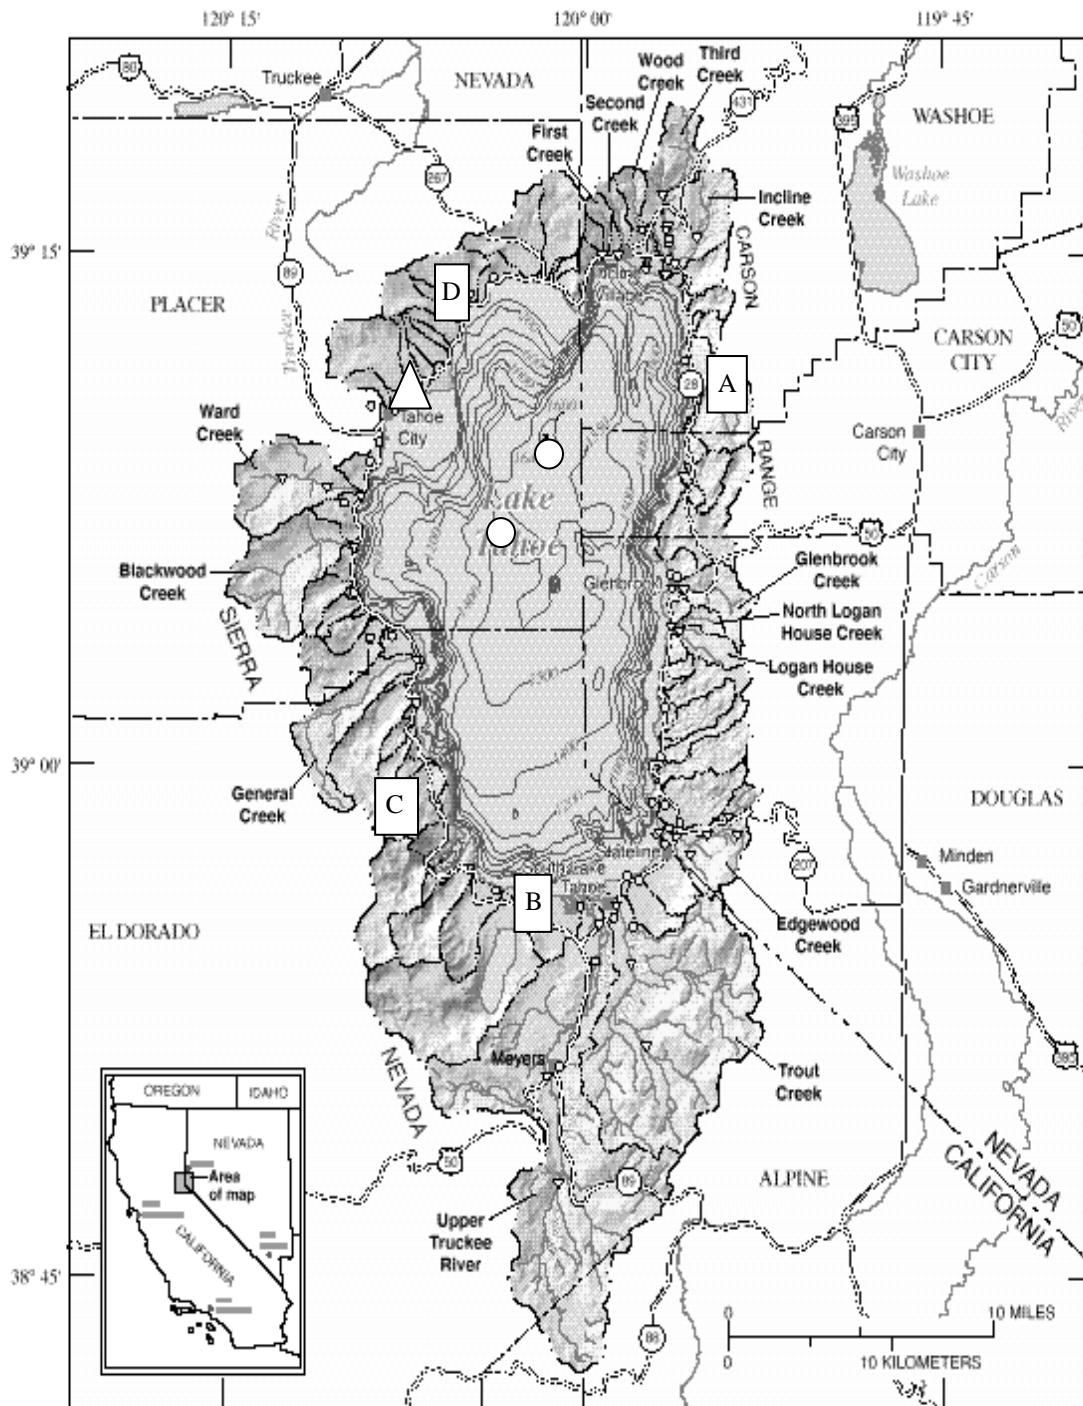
120° 15'
120° 00'
119° 45'
39° 15'
39° 00'
38° 45'
80
Truckee
NEVADA
Wood Creek
Third Creek
Second Creek
First Creek
431
395
WASHOE
Washoe Lake
267
Incline Creek
Truckee River
89
PLACER
D
Incline Village
CARSON
50
CARSON CITY
28
A
Ward Creek
Tahoe City
Carson City
RANGE
Lake Tahoe
50
Blackwood Creek
Glenbrook
Glenbrook Creek
SIERRA
North Logan House Creek
Logan House Creek
Carson River
General Creek
C
DOUGLAS
Stateline
South Lake Tahoe
207
Minden
Gardnerville
EL DORADO
B
Edgewood Creek
Meyers
Trout Creek
395
NEVADA
OREGON
IDAHO
NEVADA
Area of map
CALIFORNIA
50
89
ALPINE
NEVADA
CALIFORNIA
Upper Truckee River
88
0
10 MILES
0
10 KILOMETERS